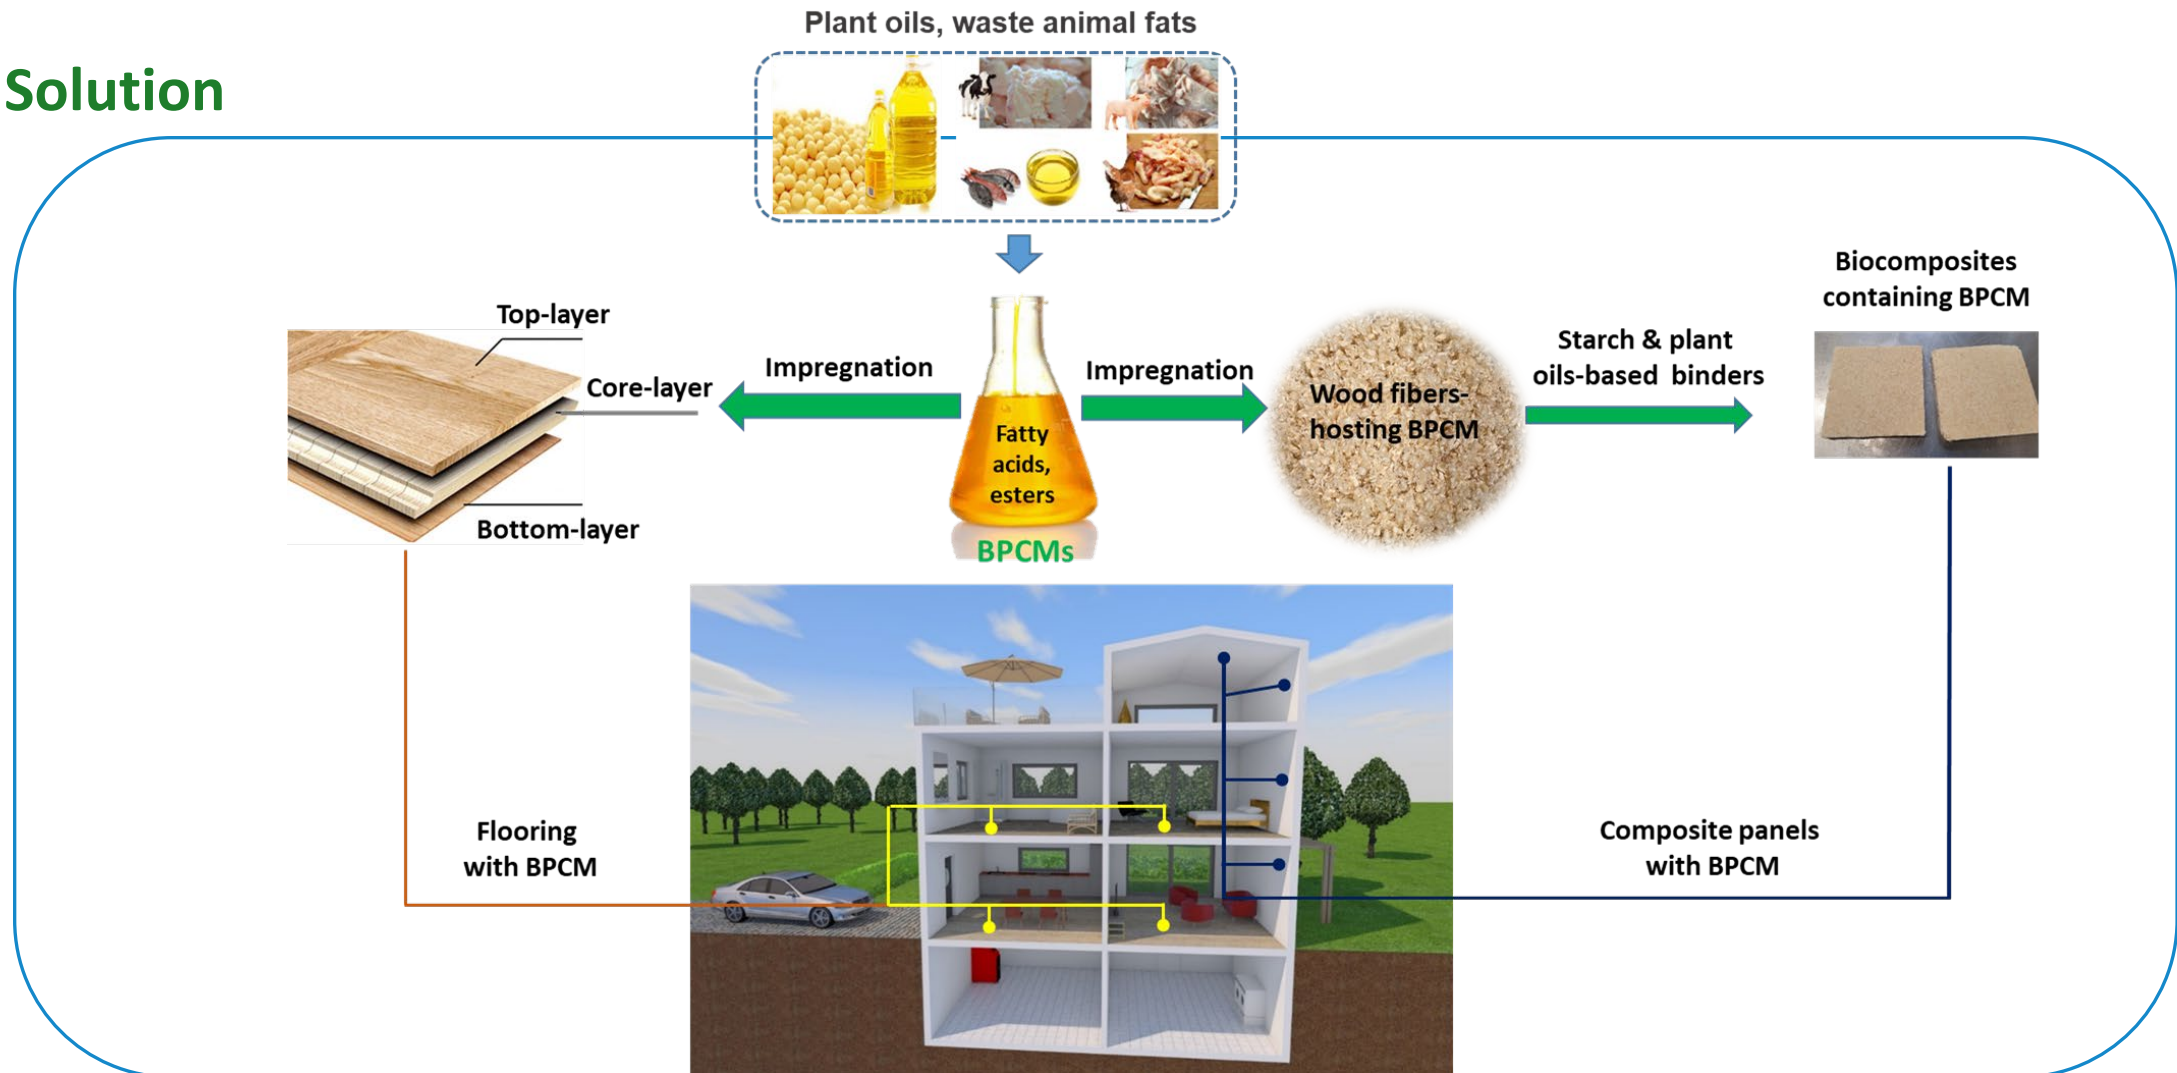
Solution

Plant oils, waste animal fats

Top-layer

Core-layer

Bottom-layer

Impregnation

Fatty acids, esters

BPCMs

Impregnation

Wood fibers-hosting BPCM

Starch & plant oils-based binders

Biocomposites containing BPCM

Flooring with BPCM

Composite panels with BPCM